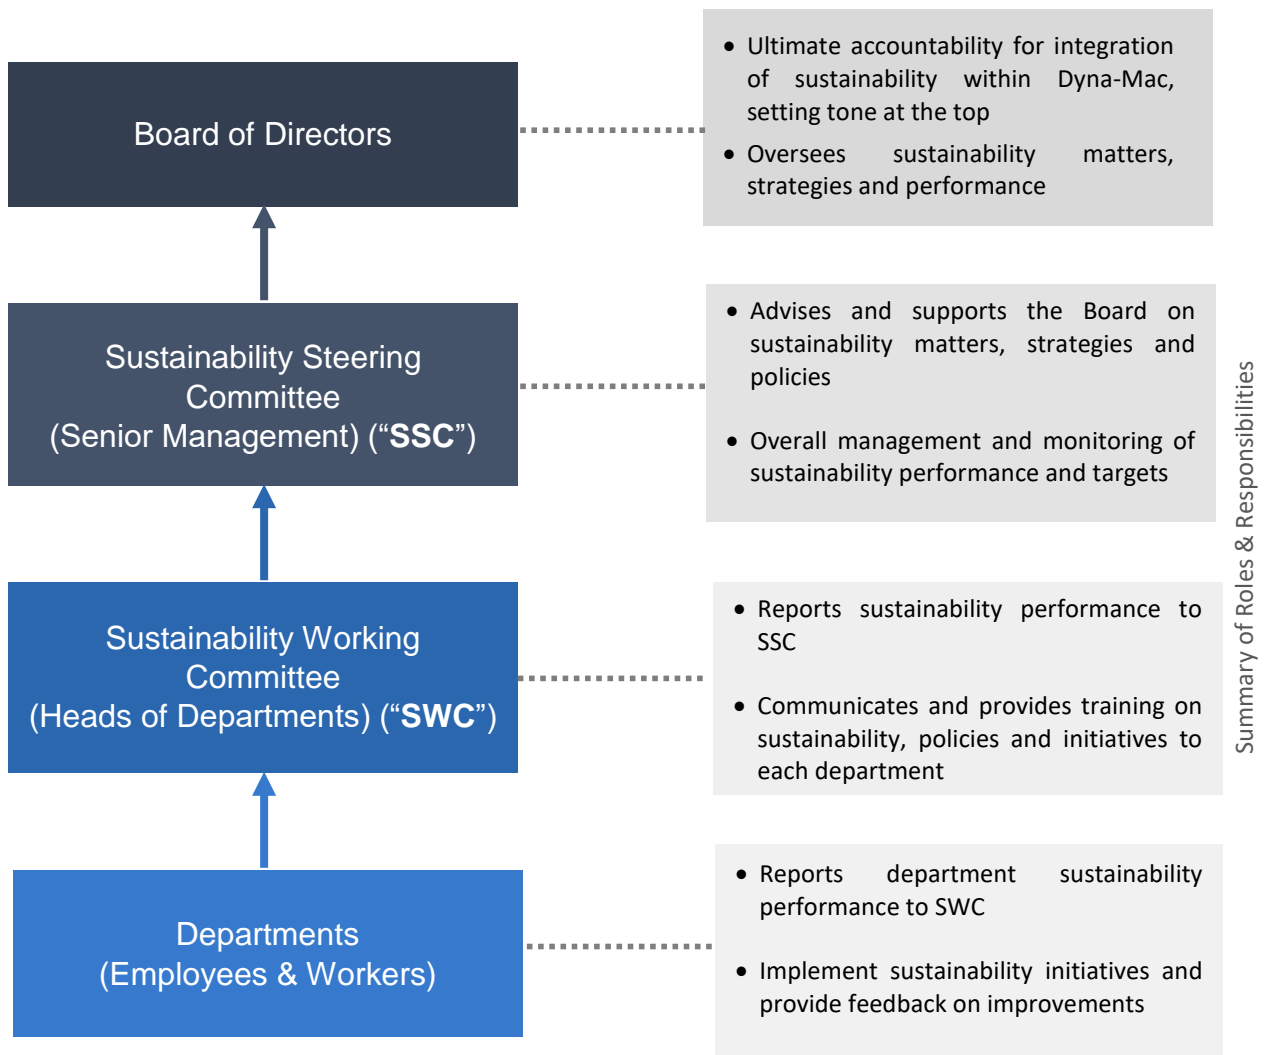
Board of Directors

- Ultimate accountability for integration of sustainability within Dyna-Mac, setting tone at the top
- Oversees sustainability matters, strategies and performance

Sustainability Steering Committee (Senior Management) (“**SSC**”)

- Advises and supports the Board on sustainability matters, strategies and policies
- Overall management and monitoring of sustainability performance and targets

Sustainability Working Committee (Heads of Departments) (“**SWC**”)

- Reports sustainability performance to SSC
- Communicates and provides training on sustainability, policies and initiatives to each department

Departments (Employees & Workers)

- Reports department sustainability performance to SWC
- Implement sustainability initiatives and provide feedback on improvements

Summary of Roles & Responsibilities